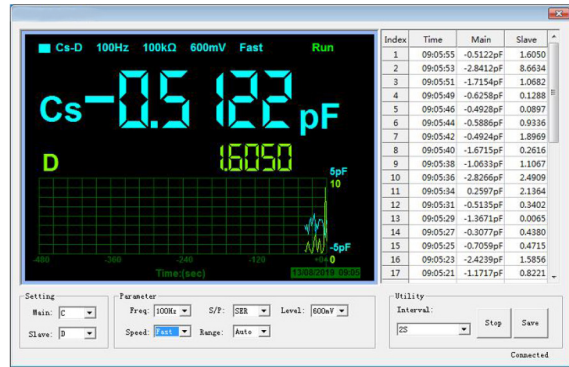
Cs-D 100Hz 100kΩ 600mV Fast Run

Cs -0.5122 pF

D 1.6050

5pF
10
-5pF
0

-480 -360 -240 -120 +0s

Time:(sec)

13/08/2019 09:05

| Index | Time | Main | Slave |
|---|---|---|---|
| 1 | 09:05:55 | -0.5122pF | 1.6050 |
| 2 | 09:05:53 | -2.8412pF | 8.6634 |
| 3 | 09:05:51 | -1.7154pF | 1.0682 |
| 4 | 09:05:49 | -0.6258pF | 0.1288 |
| 5 | 09:05:46 | -0.4928pF | 0.0897 |
| 6 | 09:05:44 | -0.5886pF | 0.9336 |
| 7 | 09:05:42 | -0.4924pF | 1.8969 |
| 8 | 09:05:40 | -1.6715pF | 0.2616 |
| 9 | 09:05:38 | -1.0633pF | 1.1067 |
| 10 | 09:05:36 | -2.8266pF | 2.4909 |
| 11 | 09:05:34 | 0.2597pF | 2.1364 |
| 12 | 09:05:31 | -0.5135pF | 0.3402 |
| 13 | 09:05:29 | -1.3671pF | 0.0065 |
| 14 | 09:05:27 | -0.3077pF | 0.4380 |
| 15 | 09:05:25 | -0.7059pF | 0.4715 |
| 16 | 09:05:23 | -2.4239pF | 1.5856 |
| 17 | 09:05:21 | -1.1717pF | 0.8221 |

Setting
Main: C
Slave: D

Parameter
Freq: 100Hz
S/P: SER
Level: 600mV
Speed: Fast
Range: Auto

Utility
Interval:
2S
Stop
Save

Connected